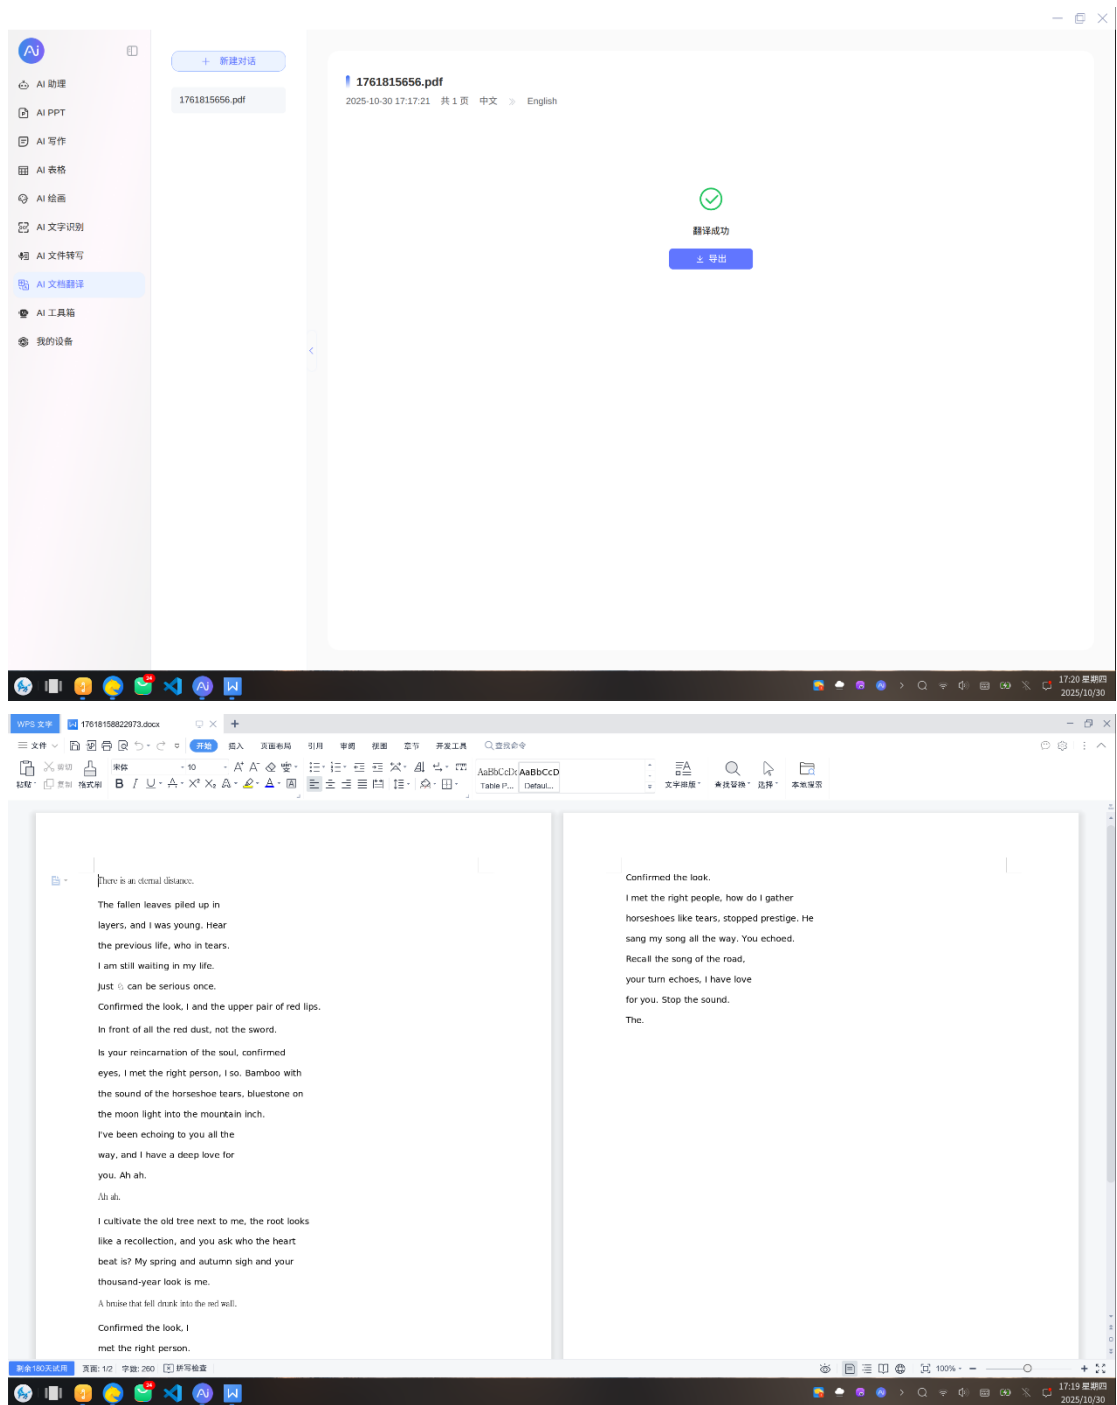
AI 助理
AI PPT
AI 写作
AI 表格
AI 绘画
AI 文字识别
AI 文件转写
AI 文档翻译
AI 工具箱
我的设备

+ 新建对话
1761815656.pdf

1761815656.pdf
2025-10-30 17:17:21 共 1 页 中文 » English

翻译成功
导出

17:20 星期四
2025/10/30

WPS 文字
17618158822973.docx
+
文件 开始 插入 页面布局 引用 审阅 视图 章节 开发工具 查找命令
粘贴 剪切 复制 格式刷 宋体 10
AaBbCcDd AaBbCcD
Table P... Defaul...
文字排版 查找替换 选择 本地保存

There is an eternal distance.

The fallen leaves piled up in

layers, and I was young. Hear

the previous life, who in tears.

I am still waiting in my life.

Just 6 can be serious once.

Confirmed the look, I and the upper pair of red lips.

In front of all the red dust, not the sword.

Is your reincarnation of the soul, confirmed

eyes, I met the right person, I so. Bamboo with

the sound of the horseshoe tears, bluestone on

the moon light into the mountain inch.

I've been echoing to you all the

way, and I have a deep love for

you. Ah ah.

Ah ah.

I cultivate the old tree next to me, the root looks

like a recollection, and you ask who the heart

beat is? My spring and autumn sigh and your

thousand-year look is me.

A bruise that fell drunk into the red wall.

Confirmed the look, I

met the right person.

Confirmed the look.

I met the right people, how do I gather

horseshoes like tears, stopped prestige. He

sang my song all the way. You echoed.

Recall the song of the road,

your turn echoes, I have love

for you. Stop the sound.

The.

剩余180天试用 页面: 1/2 字数: 260 拼写检查 100%

17:19 星期四
2025/10/30